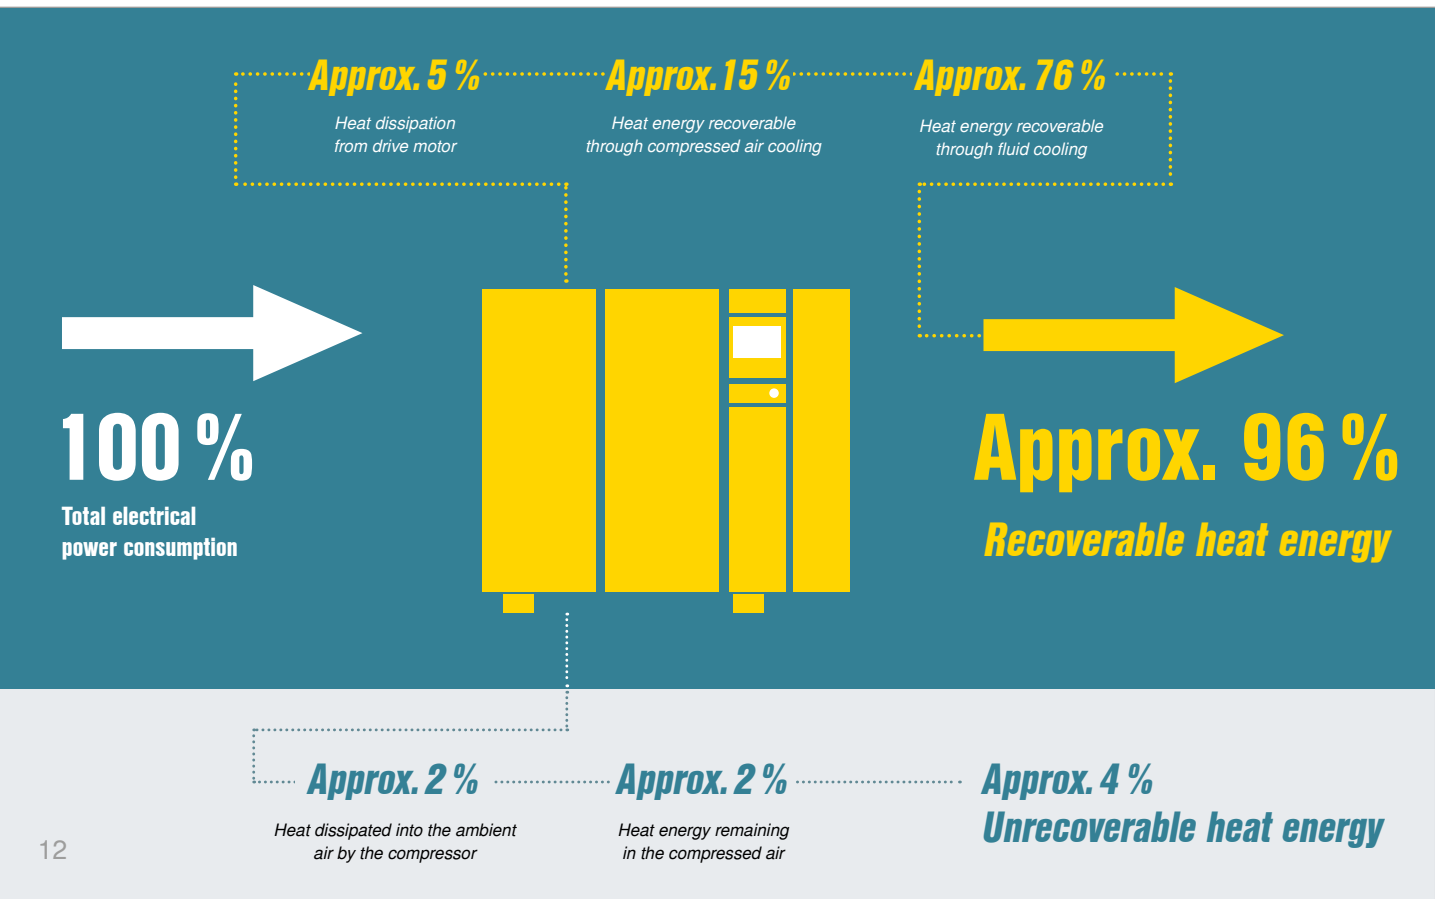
Approx. 5 %
Heat dissipation from drive motor

Approx. 15 %
Heat energy recoverable through compressed air cooling

Approx. 76 %
Heat energy recoverable through fluid cooling

100 %
Total electrical power consumption

Approx. 96 %
Recoverable heat energy

Approx. 2 %
Heat dissipated into the ambient air by the compressor

Approx. 2 %
Heat energy remaining in the compressed air

Approx. 4 %
Unrecoverable heat energy

12